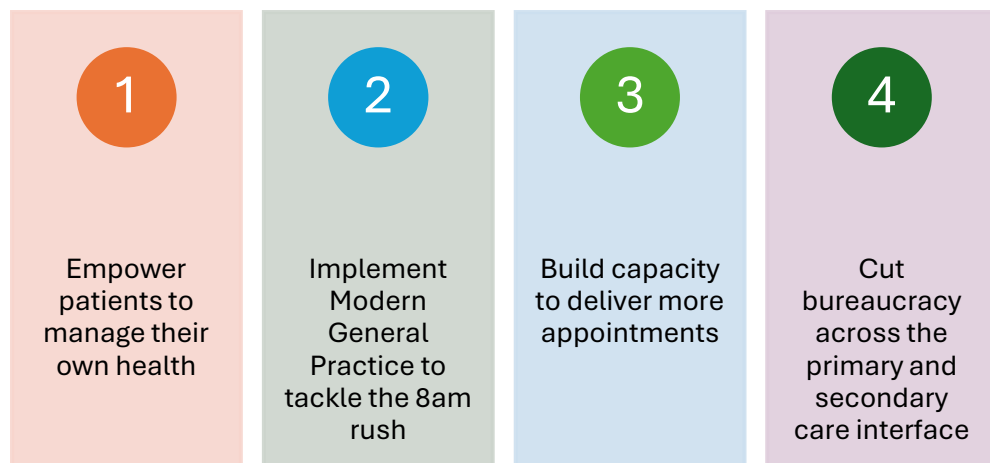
1

Empower patients to manage their own health

2

Implement Modern General Practice to tackle the 8am rush

3

Build capacity to deliver more appointments

4

Cut bureaucracy across the primary and secondary care interface